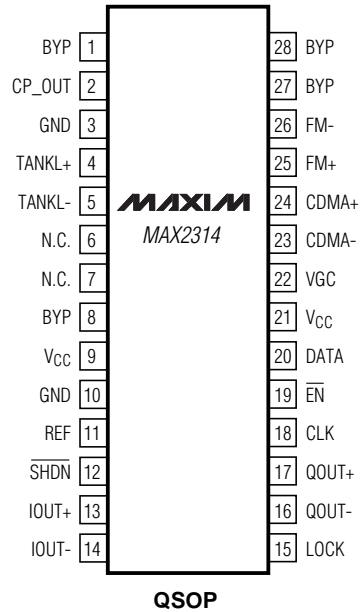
BYP 1
CP_OUT 2
GND 3
TANKL+ 4
TANKL- 5
N.C. 6
N.C. 7
BYP 8
$V_{CC}$ 9
GND 10
REF 11
$\overline{SHDN}$ 12
IOUT+ 13
IOUT- 14

MAXIM
MAX2314

28 BYP
27 BYP
26 FM-
25 FM+
24 CDMA+
23 CDMA-
22 VGC
21 $V_{CC}$
20 DATA
19 $\overline{EN}$
18 CLK
17 QOUT+
16 QOUT-
15 LOCK

QSOP